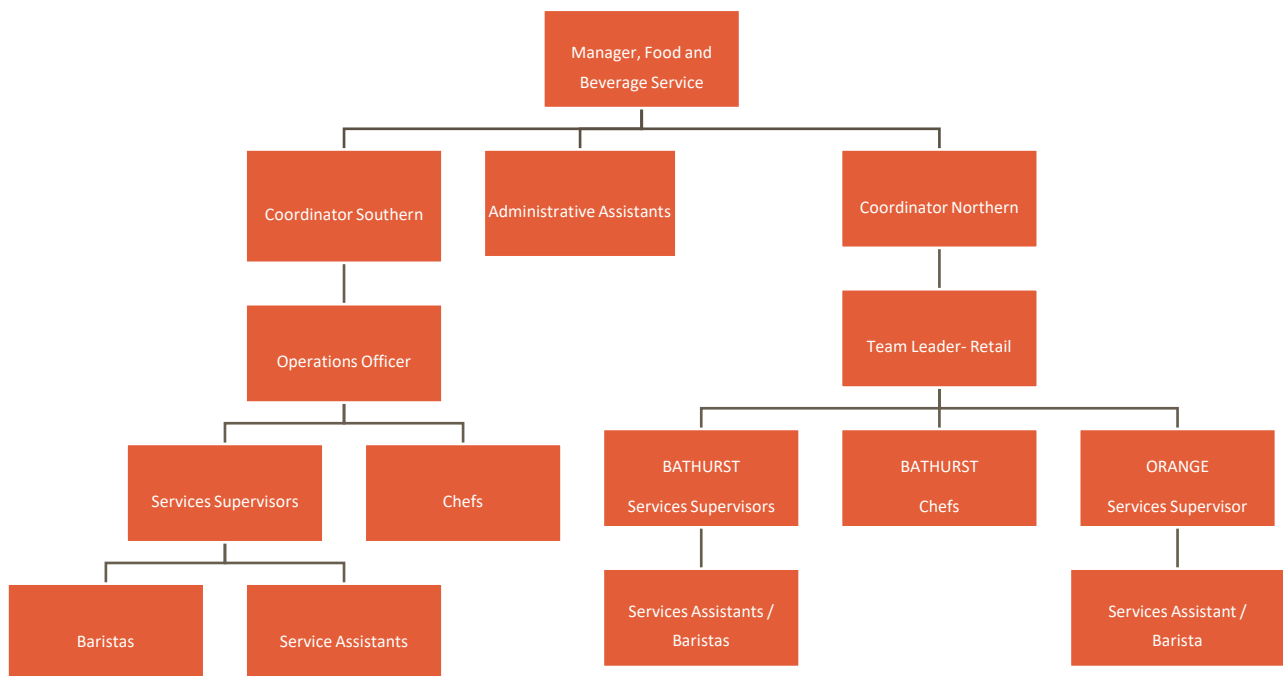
Manager, Food and Beverage Service

Coordinator Southern

Administrative Assistants

Coordinator Northern

Operations Officer

Team Leader- Retail

Services Supervisors

Chefs

BATHURST
Services Supervisors

BATHURST
Chefs

ORANGE
Services Supervisor

Baristas

Service Assistants

Services Assistants / Baristas

Services Assistant / Barista